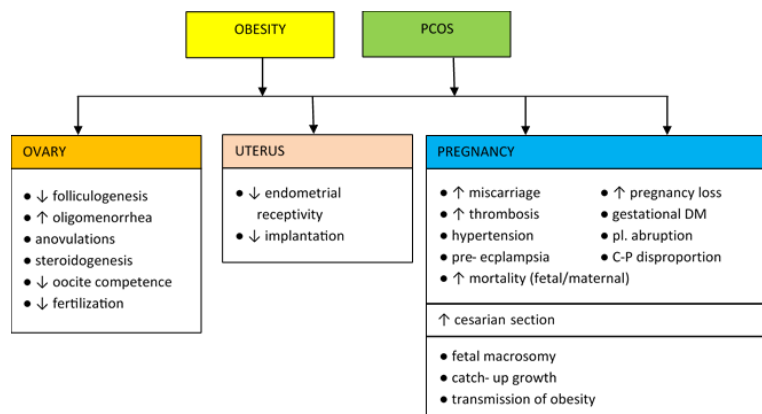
OBESITY

PCOS

OVARY

● ↓ folliculogenesis
● ↑ oligomenorrhea
● anovulations
● steroidogenesis
● ↓ oocite competence
● ↓ fertilization

UTERUS

● ↓ endometrial receptivity
● ↓ implantation

PREGNANCY

● ↑ miscarriage
● ↑ thrombosis
● hypertension
● pre- ecplampsia
● ↑ mortality (fetal/maternal)

● ↑ pregnancy loss
● gestational DM
● pl. abruption
● C-P disproportion

↑ cesarian section

● fetal macrosomy
● catch- up growth
● transmission of obesity